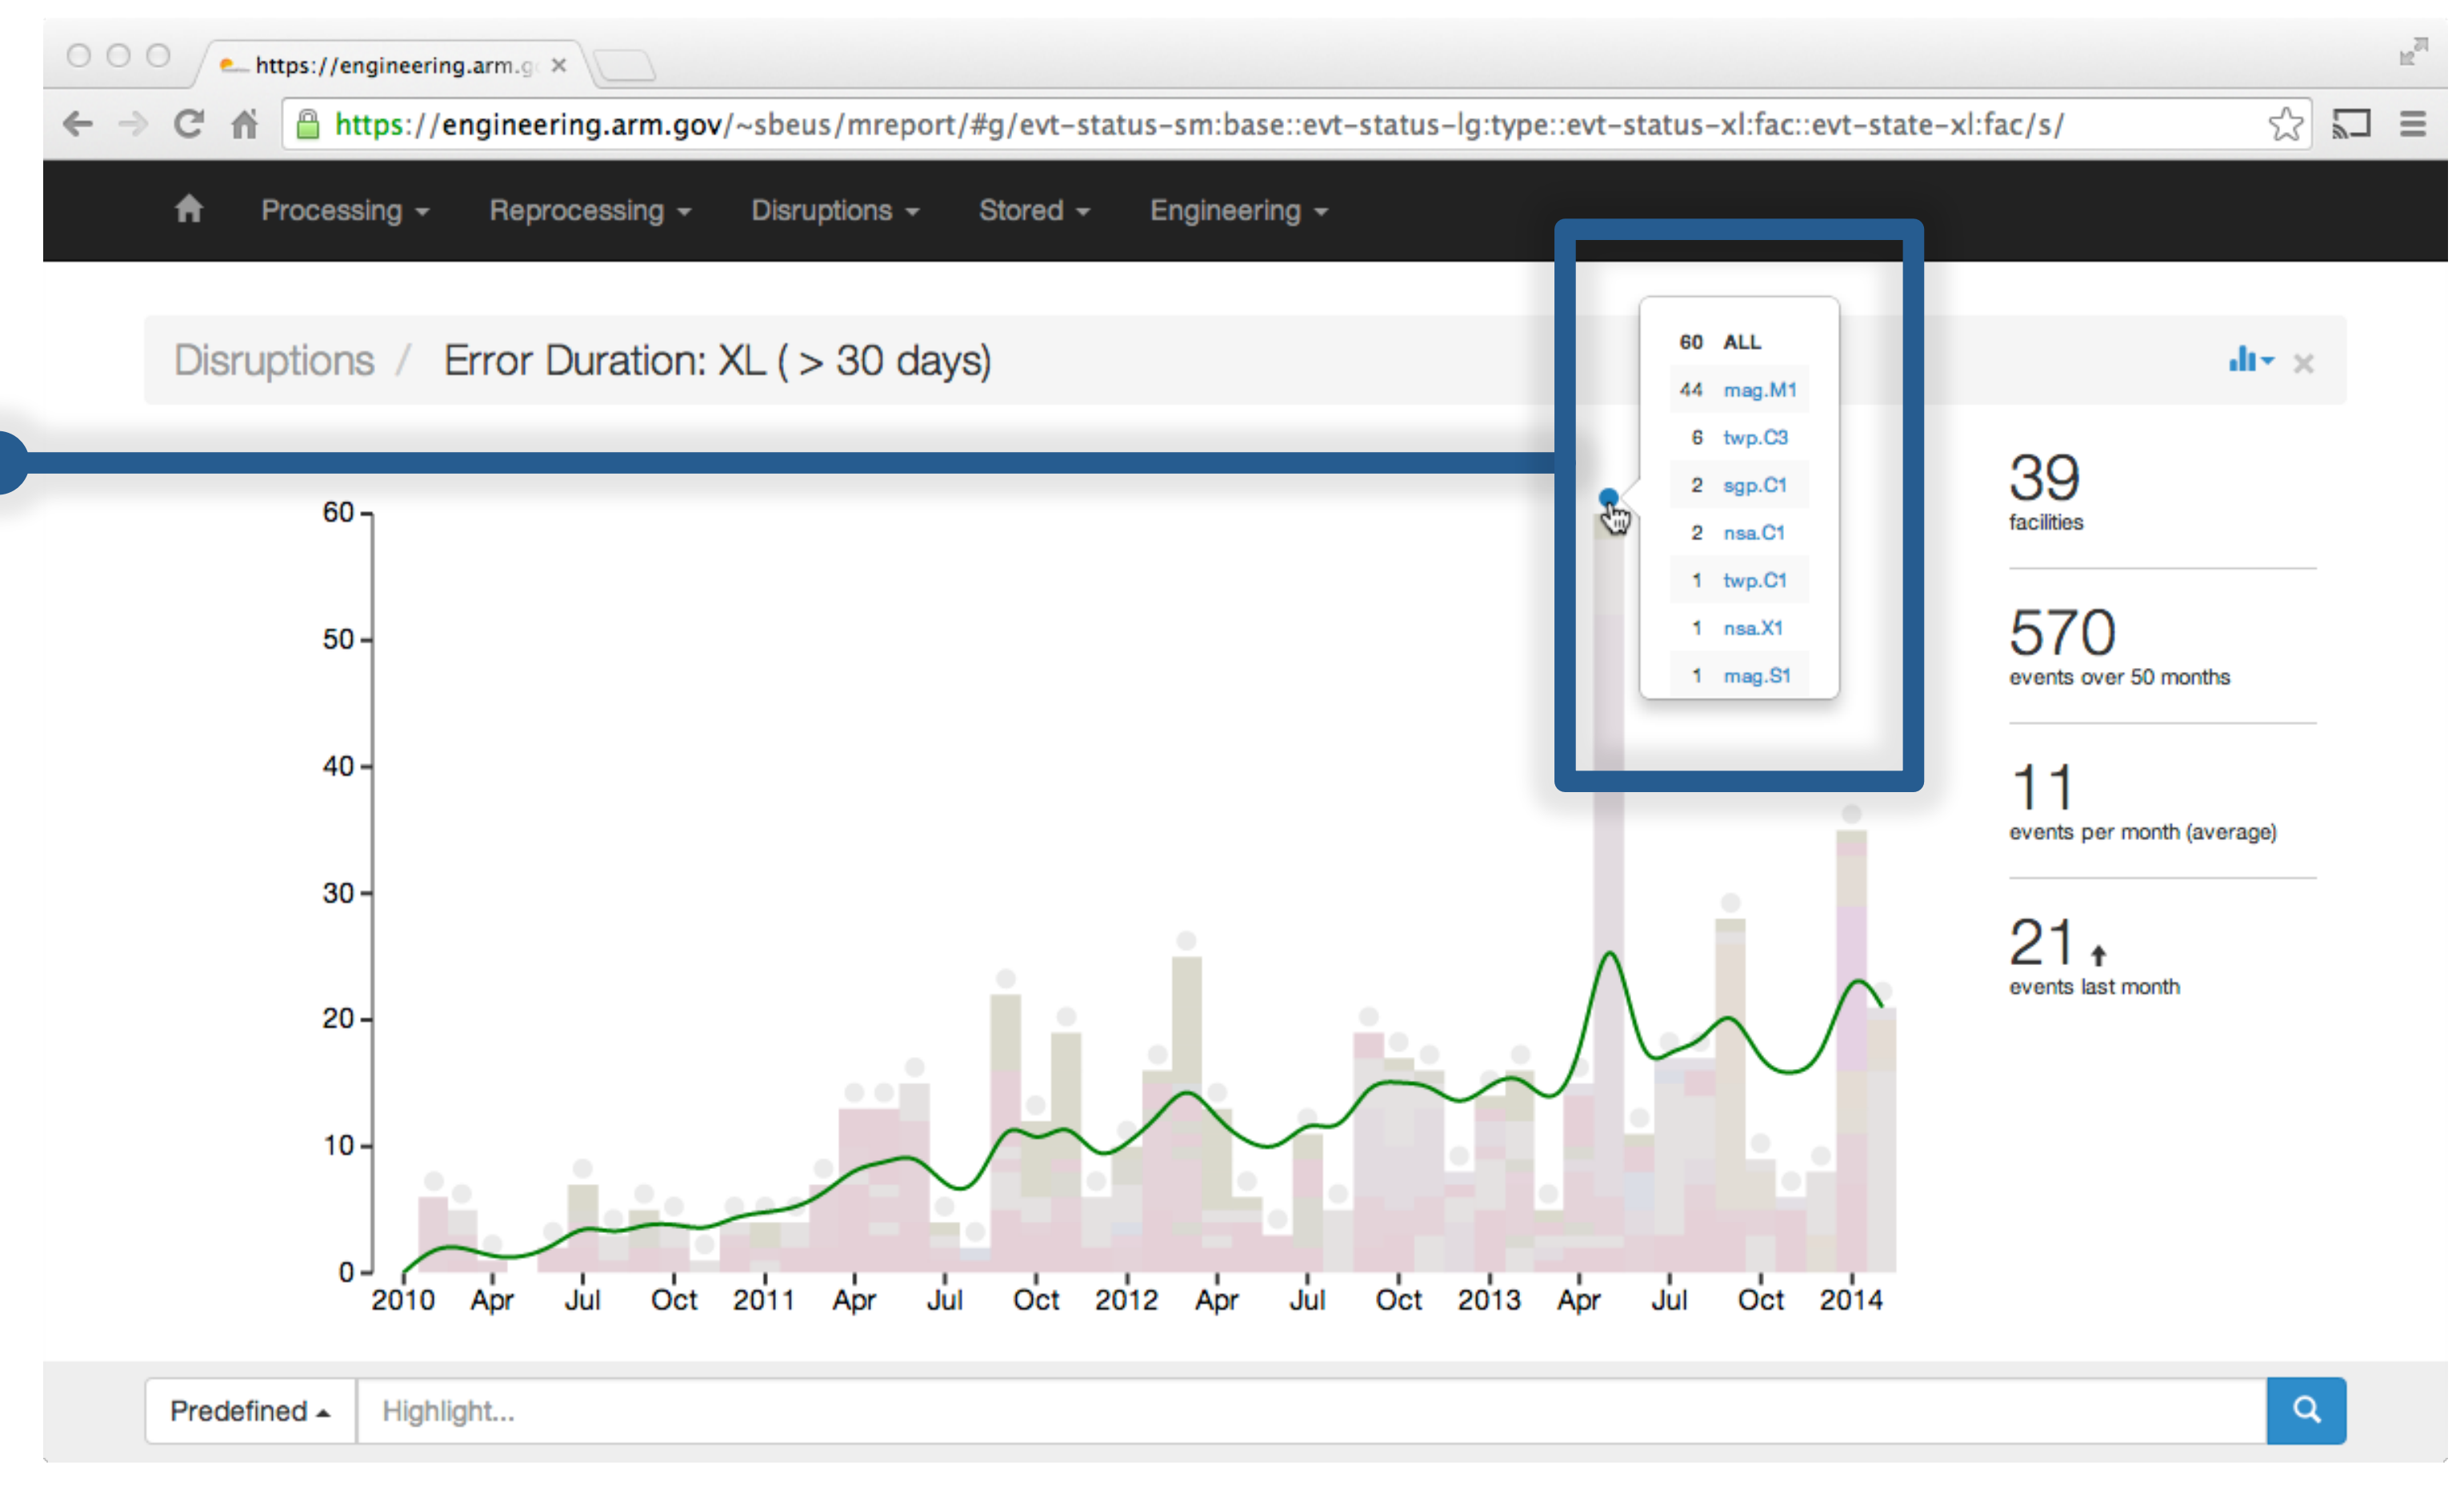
https://engineering.arm.g ×

https://engineering.arm.gov/~sbeus/mreport/#g/evt-status-sm:base::evt-status-lg:type::evt-status-xl:fac::evt-state-xl:fac/s/

Processing Reprocessing Disruptions Stored Engineering

Disruptions / Error Duration: XL ( > 30 days)

| | |
|---|---|
| 60 | ALL |
| 44 | mag.M1 |
| 6 | twp.C3 |
| 2 | sgp.C1 |
| 2 | nsa.C1 |
| 1 | twp.C1 |
| 1 | nsa.X1 |
| 1 | mag.S1 |

39
facilities

570
events over 50 months

11
events per month (average)

21
events last month

60
50
40
30
20
10
0

2010 Apr Jul Oct 2011 Apr Jul Oct 2012 Apr Jul Oct 2013 Apr Jul Oct 2014

Predefined Highlight...